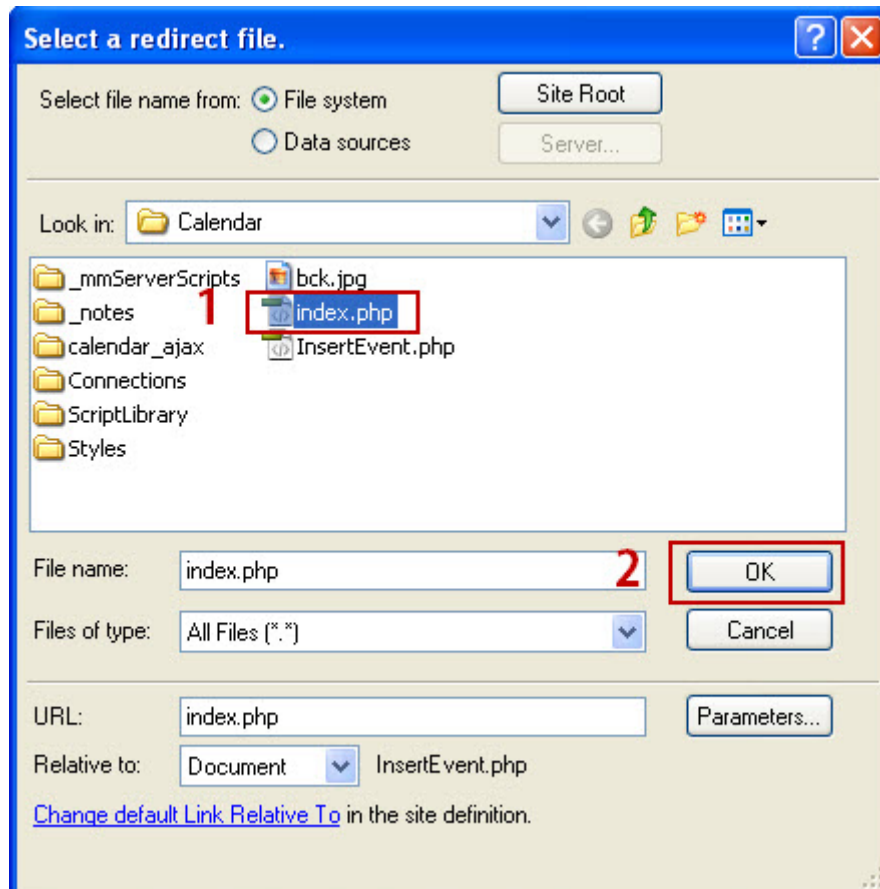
Select a redirect file.

Select file name from: File system
Data sources

Site Root
Server...

Look in: Calendar

_mmServerScripts
_notes
calendar_ajax
Connections
ScriptLibrary
Styles
bck.jpg
1
index.php
InsertEvent.php

File name: index.php
2
OK
Files of type: All Files (*.*)
Cancel

URL: index.php
Parameters...
Relative to: Document
InsertEvent.php

Change default Link Relative To in the site definition.